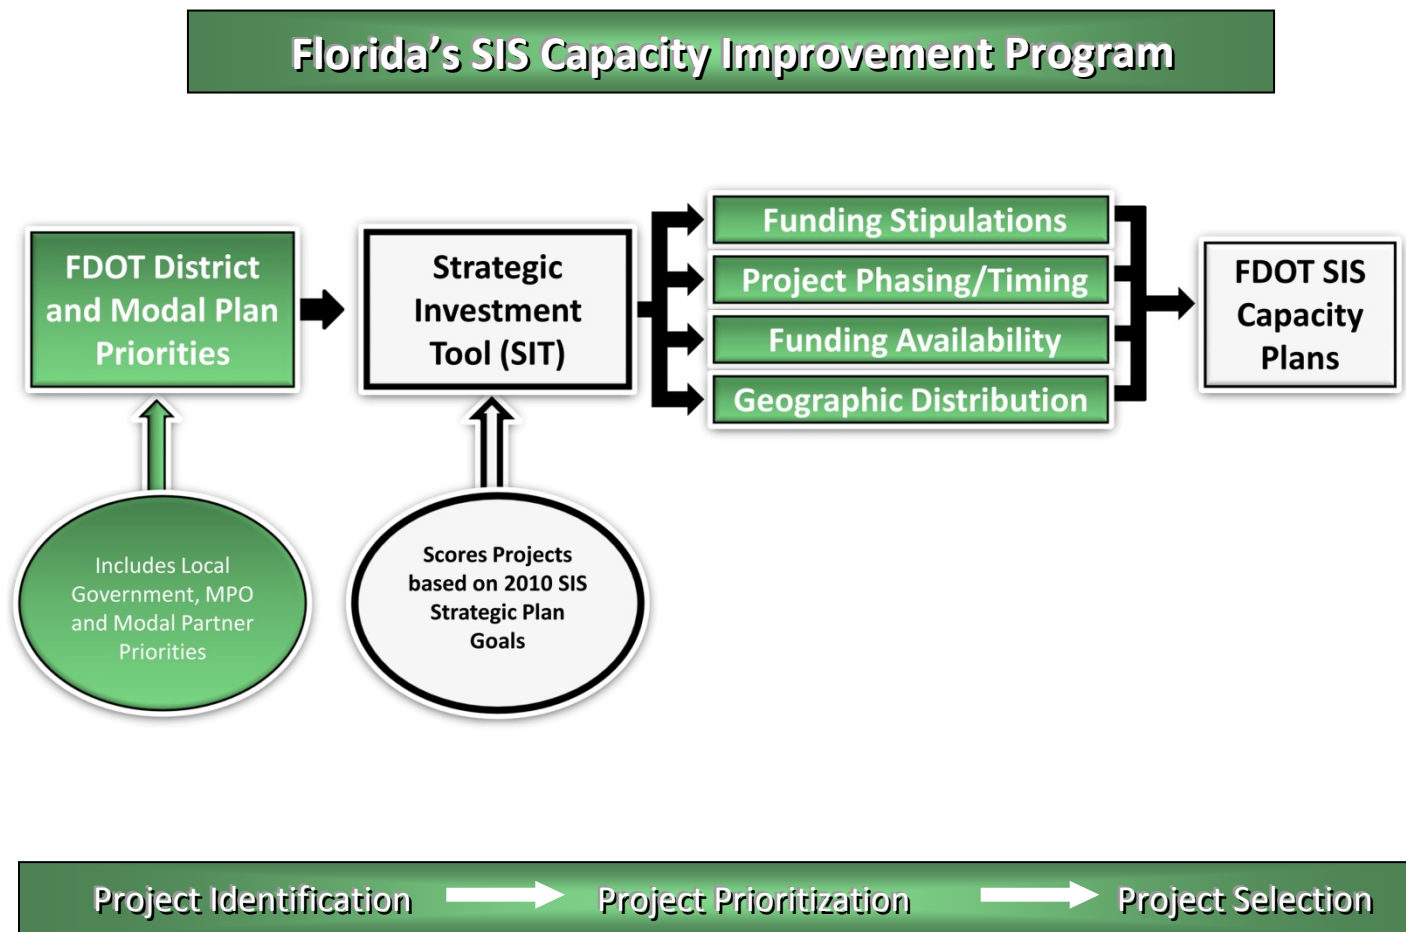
Florida's SIS Capacity Improvement Program

FDOT District and Modal Plan Priorities

Includes Local Government, MPO and Modal Partner Priorities

Strategic Investment Tool (SIT)

Scores Projects based on 2010 SIS Strategic Plan Goals

Funding Stipulations

Project Phasing/Timing

Funding Availability

Geographic Distribution

FDOT SIS Capacity Plans

Project Identification

Project Prioritization

Project Selection